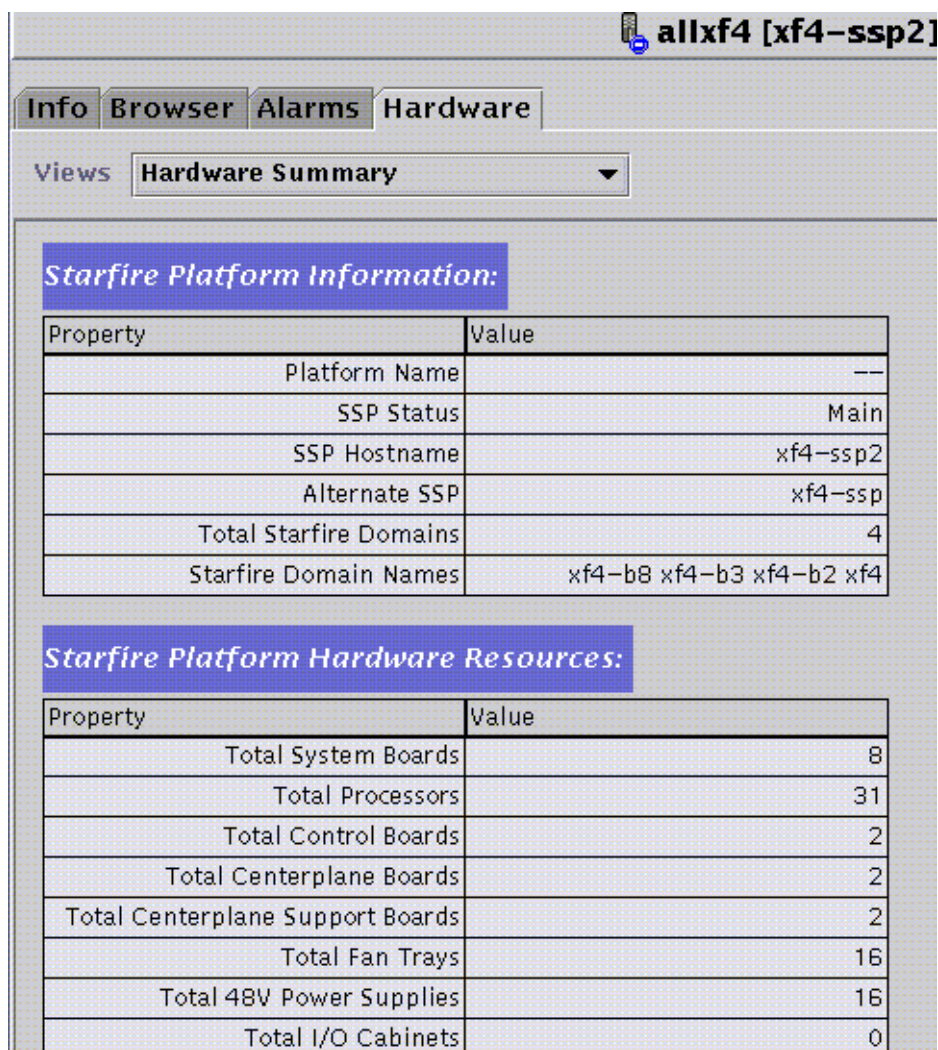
allxf4 [xf4-ssp2]

Info Browser Alarms Hardware

Views Hardware Summary

Starfire Platform Information:

| Property | Value |
|---|---|
| Platform Name | -- |
| SSP Status | Main |
| SSP Hostname | xf4-ssp2 |
| Alternate SSP | xf4-ssp |
| Total Starfire Domains | 4 |
| Starfire Domain Names | xf4-b8 xf4-b3 xf4-b2 xf4 |

Starfire Platform Hardware Resources:

| Property | Value |
|---|---|
| Total System Boards | 8 |
| Total Processors | 31 |
| Total Control Boards | 2 |
| Total Centerplane Boards | 2 |
| Total Centerplane Support Boards | 2 |
| Total Fan Trays | 16 |
| Total 48V Power Supplies | 16 |
| Total I/O Cabinets | 0 |